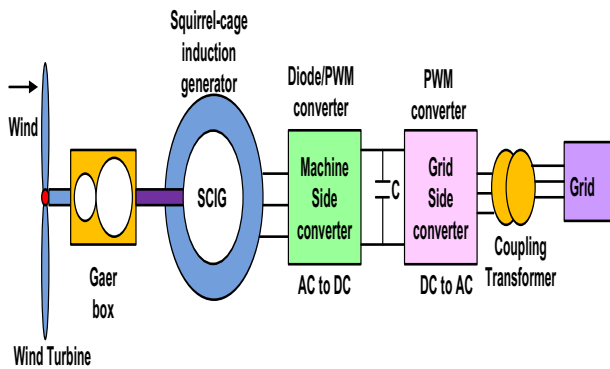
Squirrel-cage induction generator

Diode/PWM converter

PWM converter

Wind

SCIG

Machine Side converter

C

Grid Side converter

Grid

Gaer box

AC to DC

DC to AC

Coupling Transformer

Wind Turbine